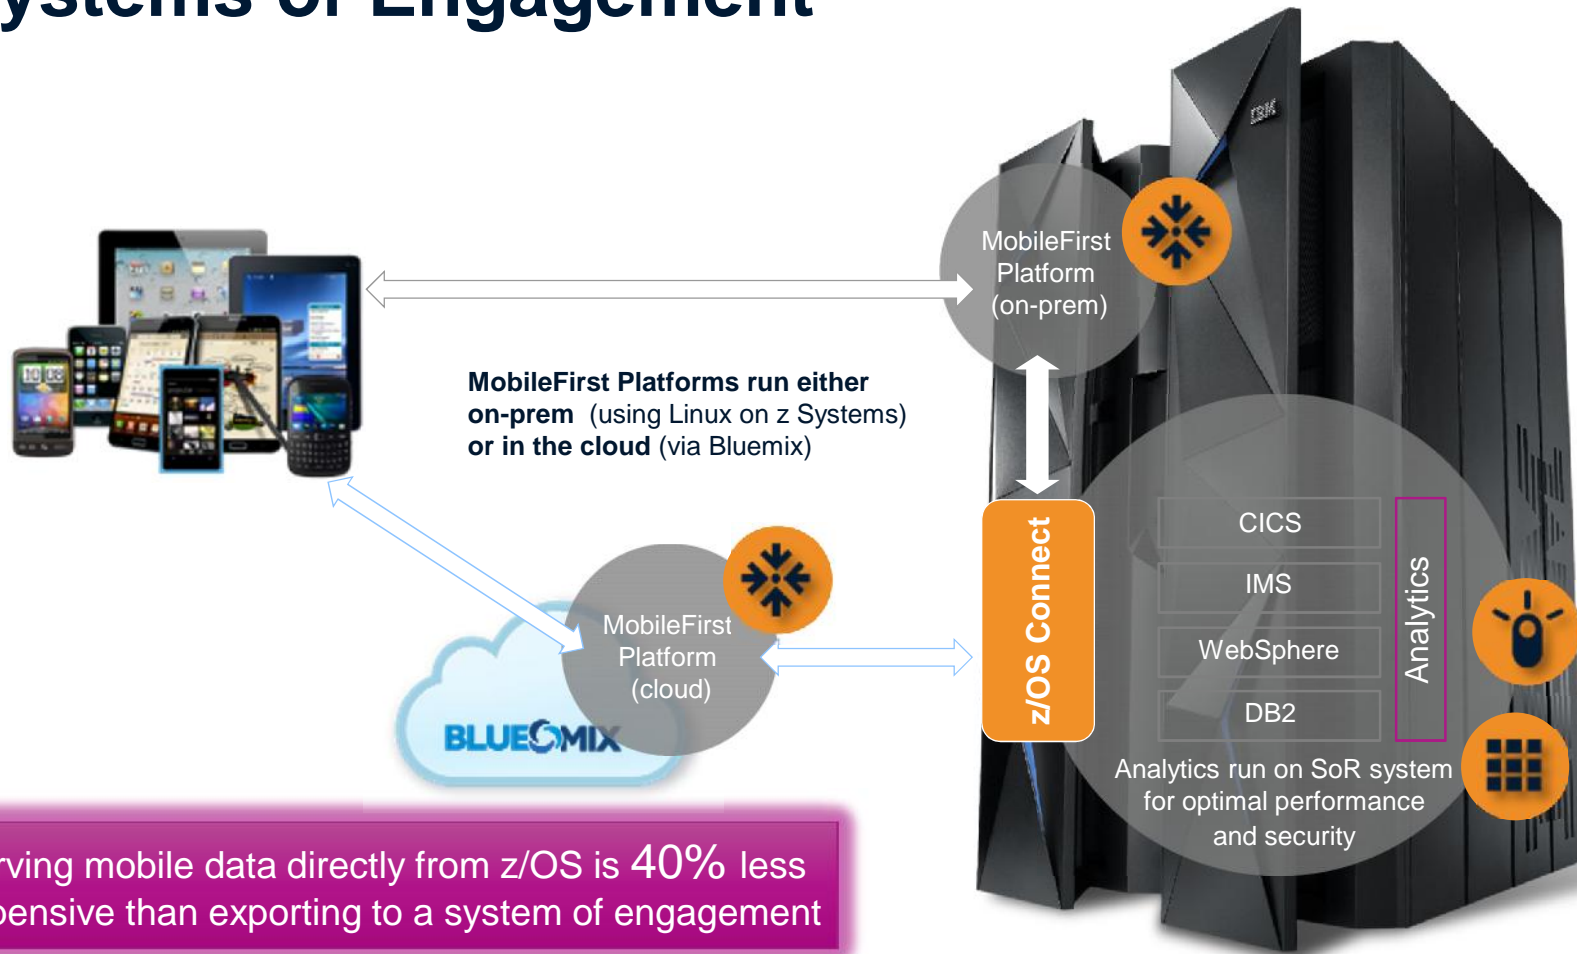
ystems of Engagement

MobileFirst Platform (on-prem)

MobileFirst Platforms run either on-prem (using Linux on z Systems) or in the cloud (via Bluemix)

MobileFirst Platform (cloud)

BLUEMIX

z/OS Connect

CICS

IMS

WebSphere

DB2

Analytics

Analytics run on SoR system for optimal performance and security

IBM

rving mobile data directly from z/OS is 40% less pensive than exporting to a system of engagement